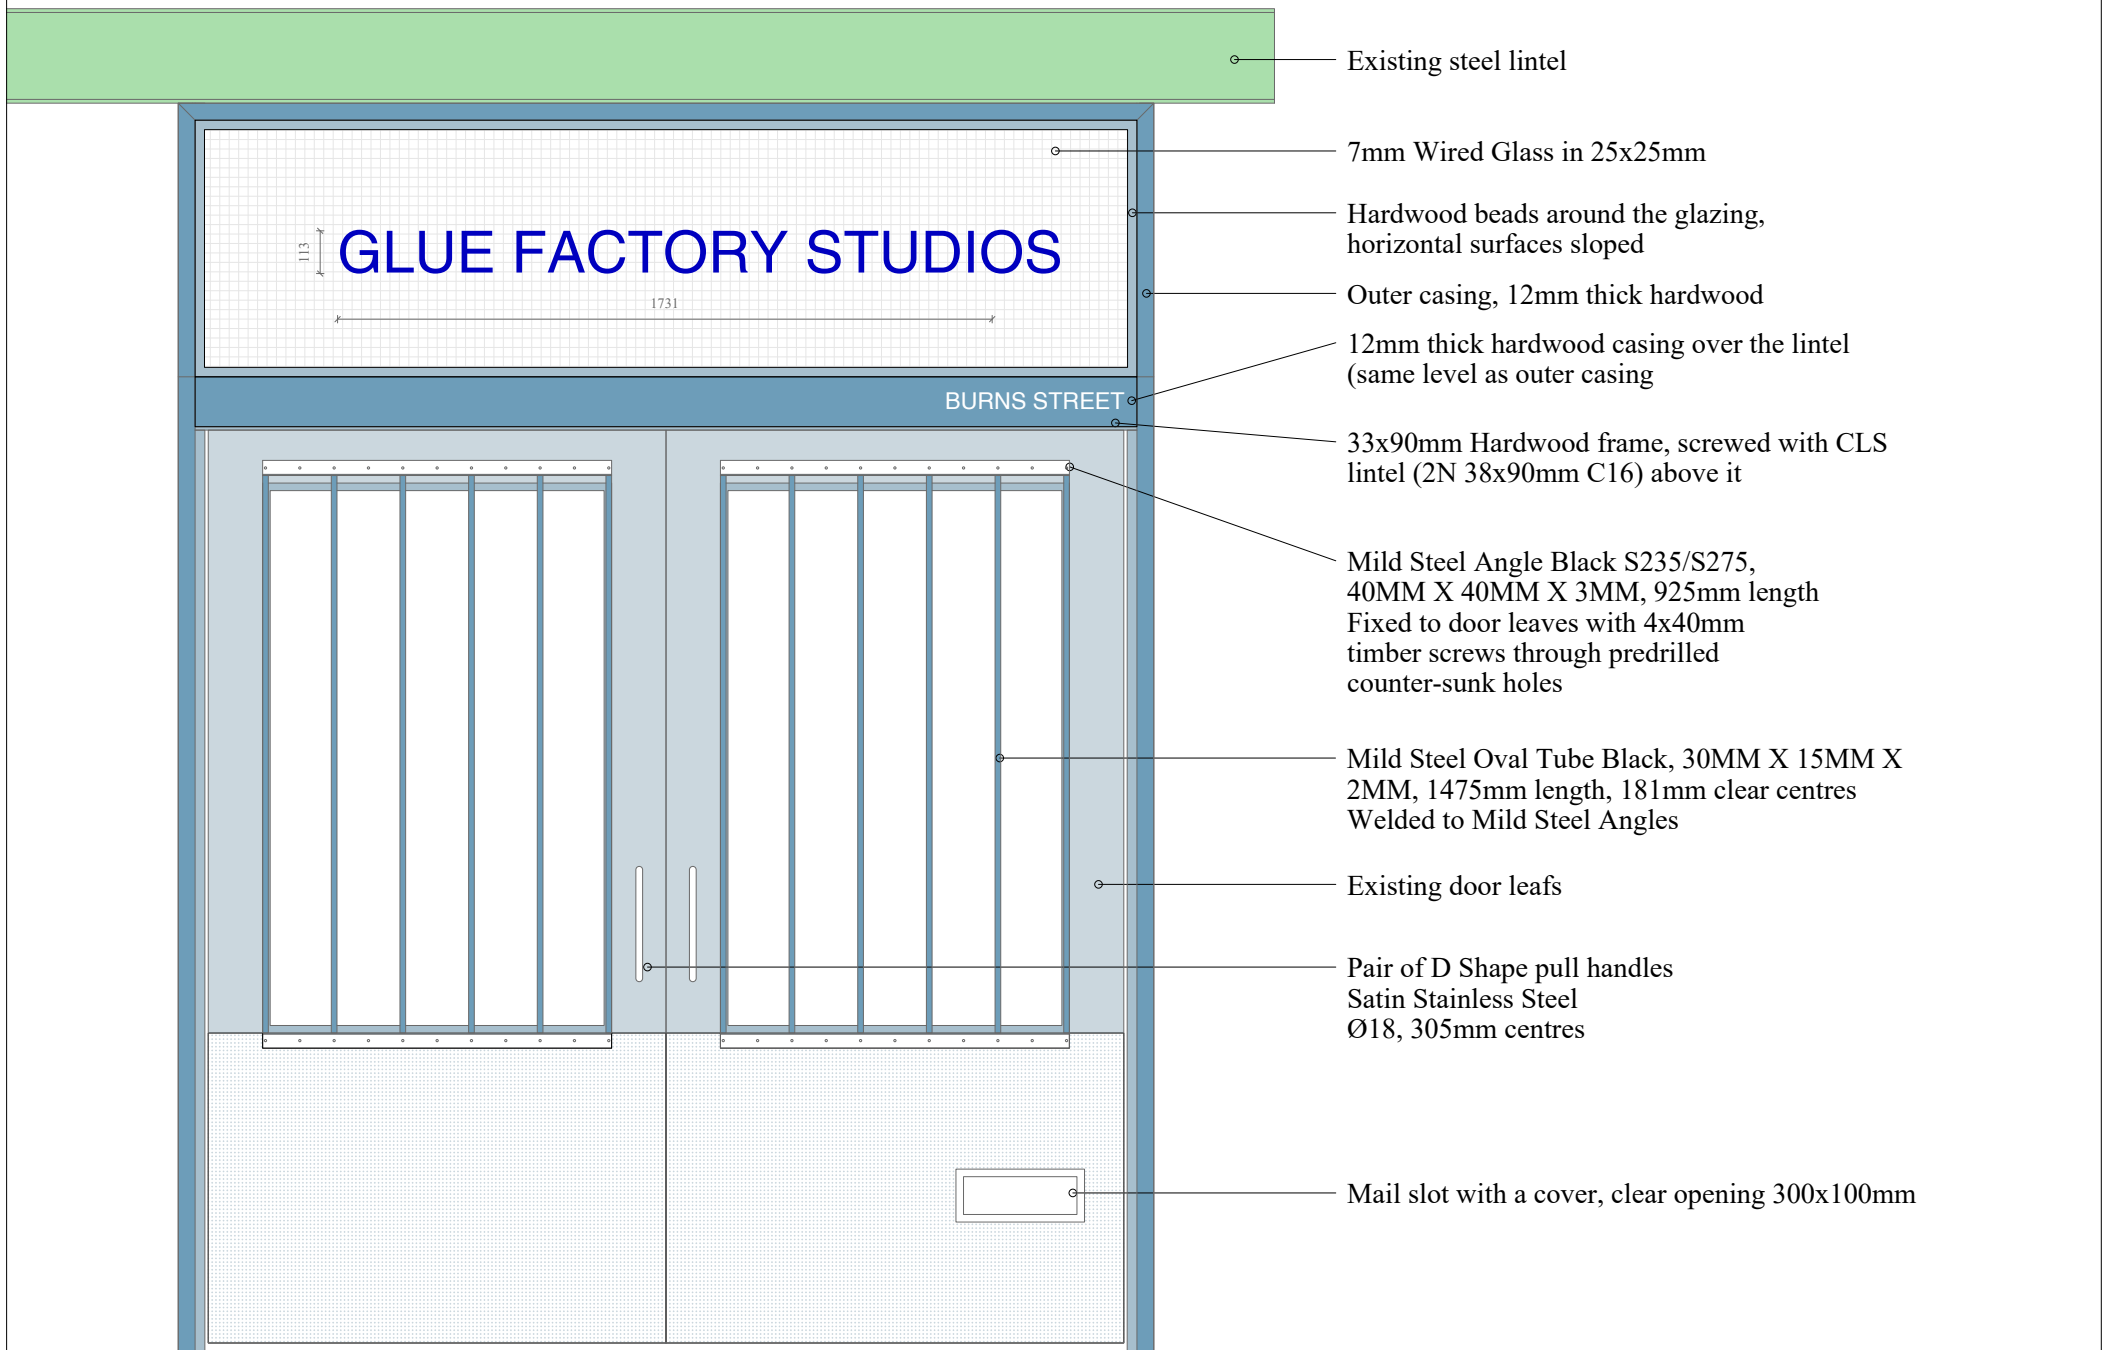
Existing steel lintel

7mm Wired Glass in 25x25mm

113

GLUE FACTORY STUDIOS

1731

Hardwood beads around the glazing, horizontal surfaces sloped

Outer casing, 12mm thick hardwood

12mm thick hardwood casing over the lintel (same level as outer casing

BURNS STREET

33x90mm Hardwood frame, screwed with CLS lintel (2N 38x90mm C16) above it

Mild Steel Angle Black S235/S275, 40MM X 40MM X 3MM, 925mm length Fixed to door leaves with 4x40mm timber screws through predrilled counter-sunk holes

Mild Steel Oval Tube Black, 30MM X 15MM X 2MM, 1475mm length, 181mm clear centres Welded to Mild Steel Angles

Existing door leafs

Pair of D Shape pull handles Satin Stainless Steel Ø18, 305mm centres

Mail slot with a cover, clear opening 300x100mm